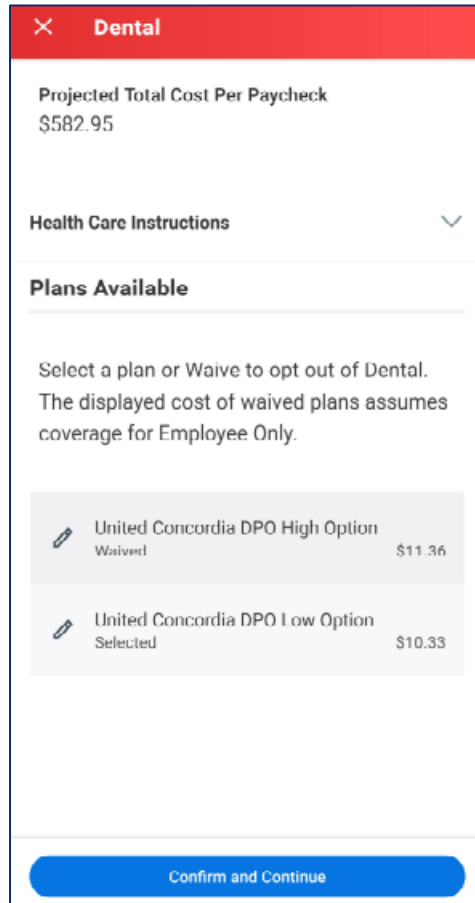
× Dental

Projected Total Cost Per Paycheck
$582.95

Health Care Instructions

Plans Available

Select a plan or Waive to opt out of Dental. The displayed cost of waived plans assumes coverage for Employee Only.

United Concordia DPO High Option
Waived
$11.36

United Concordia DPO Low Option
Selected
$10.33

Confirm and Continue